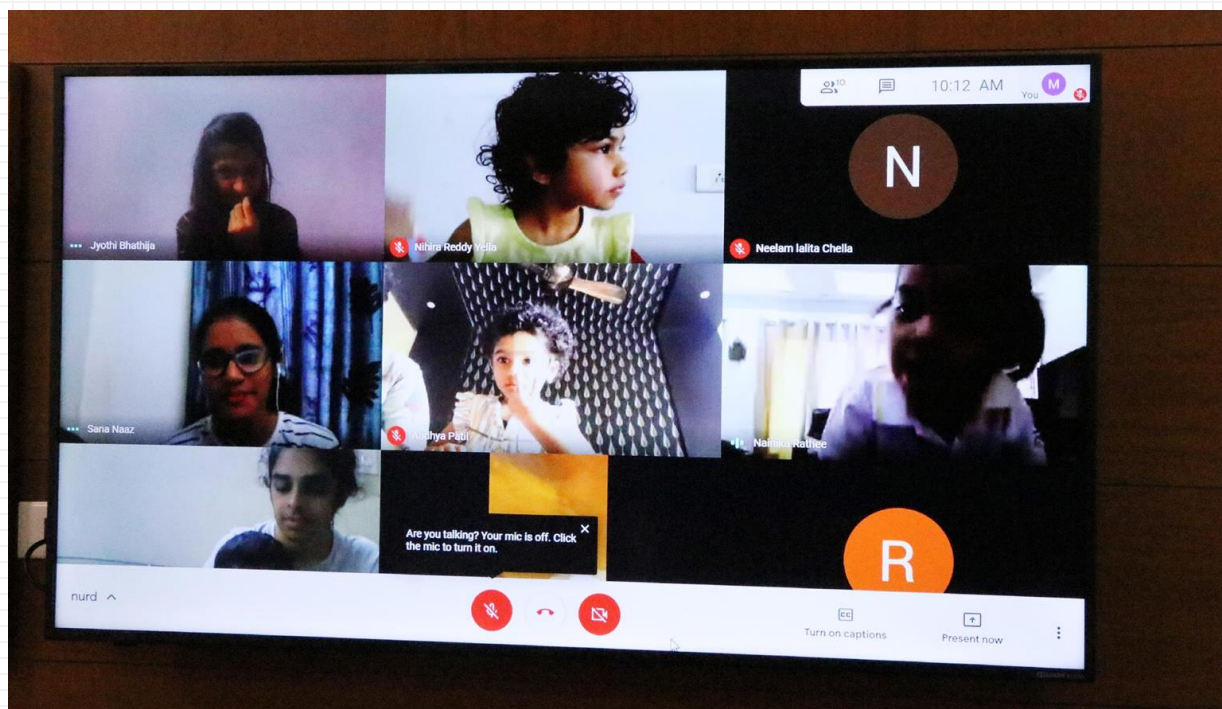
10

10:12 AM

You

M

N

Jyothi Bhathija

Nihira Reddy Yella

Neelam lalita Chella

Sana Naaz

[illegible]dhya Patil

Naimika Rathee

Are you talking? Your mic is off. Click the mic to turn it on.

R

nurd

CC

Turn on captions

Present now